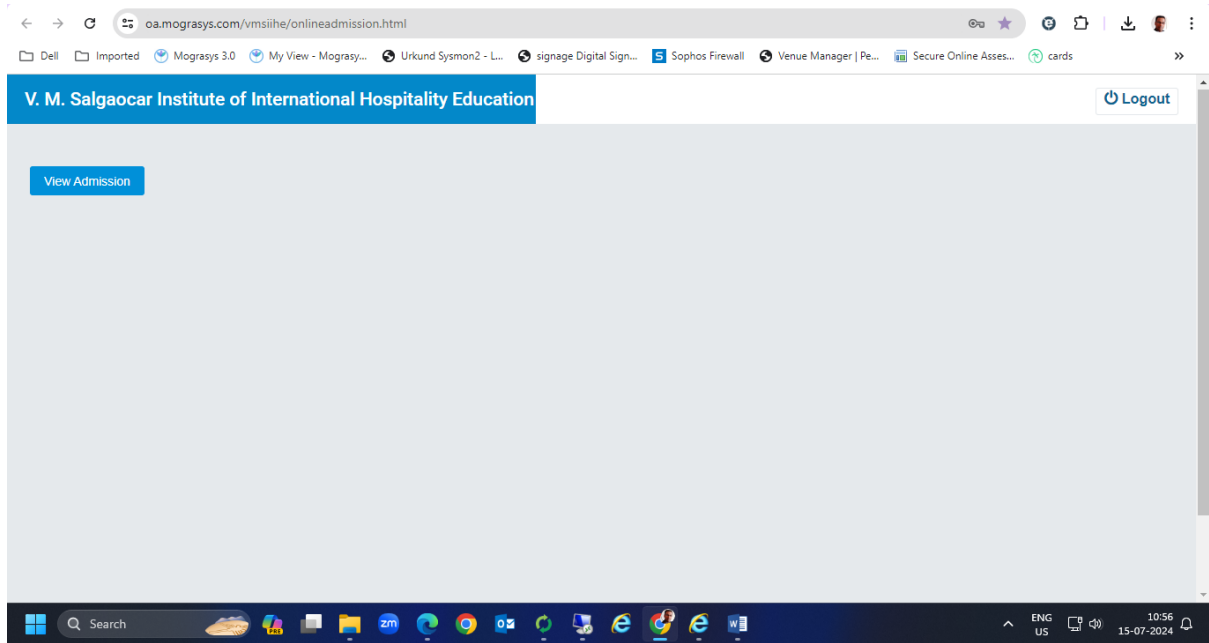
oa.mograsys.com/vmsiihe/onlineadmission.html

Dell Imported Mograsys 3.0 My View - Mograsy... Urkund Sysmon2 - L... signage Digital Sign... Sophos Firewall Venue Manager | Pe... Secure Online Asses... cards »

V. M. Salgaocar Institute of International Hospitality Education

Logout

View Admission

Search

ENG US

10:56 15-07-2024